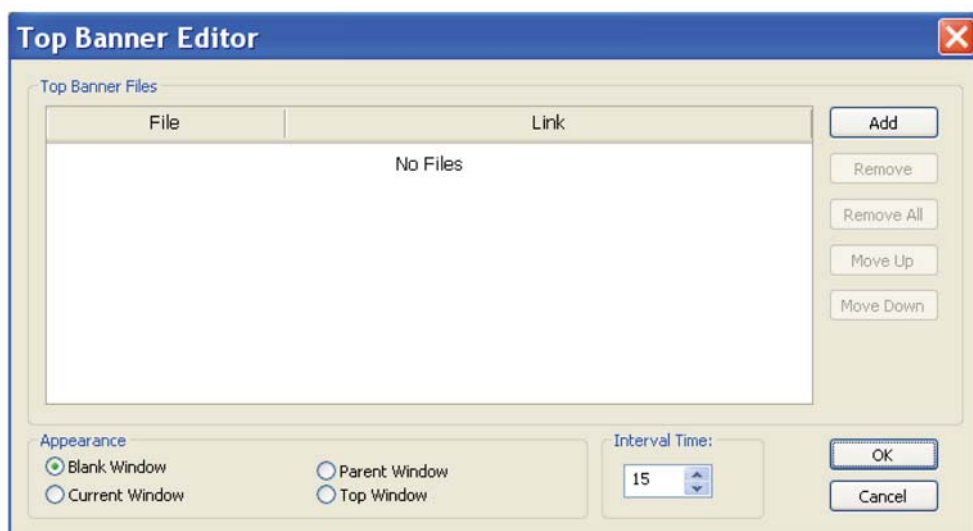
Top Banner Editor

Top Banner Files

| File | Link |
|---|---|
| No Files | |

Add
Remove
Remove All
Move Up
Move Down

Appearance
Blank Window
Current Window
Parent Window
Top Window

Interval Time:
15

OK
Cancel